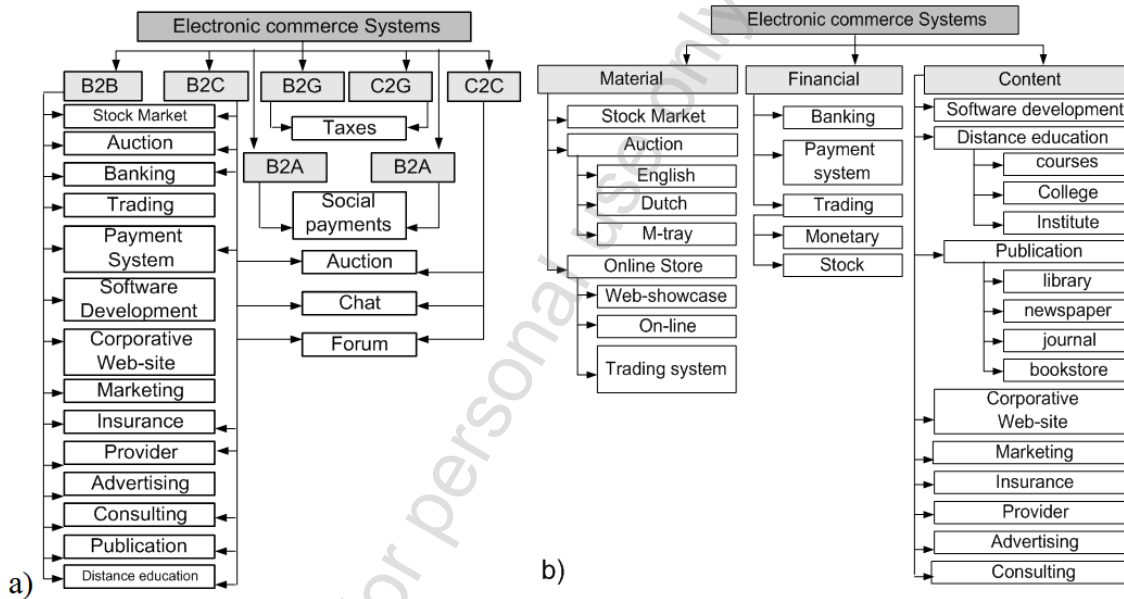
Electronic commerce Systems

B2B
B2C
B2G
C2G
C2C
Stock Market
Auction
Banking
Trading
Payment System
Software Development
Corporative Web-site
Marketing
Insurance
Provider
Advertising
Consulting
Publication
Distance education
Taxes
B2A
B2A
Social payments
Auction
Chat
Forum

a)

Electronic commerce Systems

Material
Stock Market
Auction
English
Dutch
M-tray
Online Store
Web-showcase
On-line
Trading system

Financial
Banking
Payment system
Trading
Monetary
Stock

Content
Software development
Distance education
courses
College
Institute
Publication
library
newspaper
journal
bookstore
Corporative Web-site
Marketing
Insurance
Provider
Advertising
Consulting

b)

For personal use only